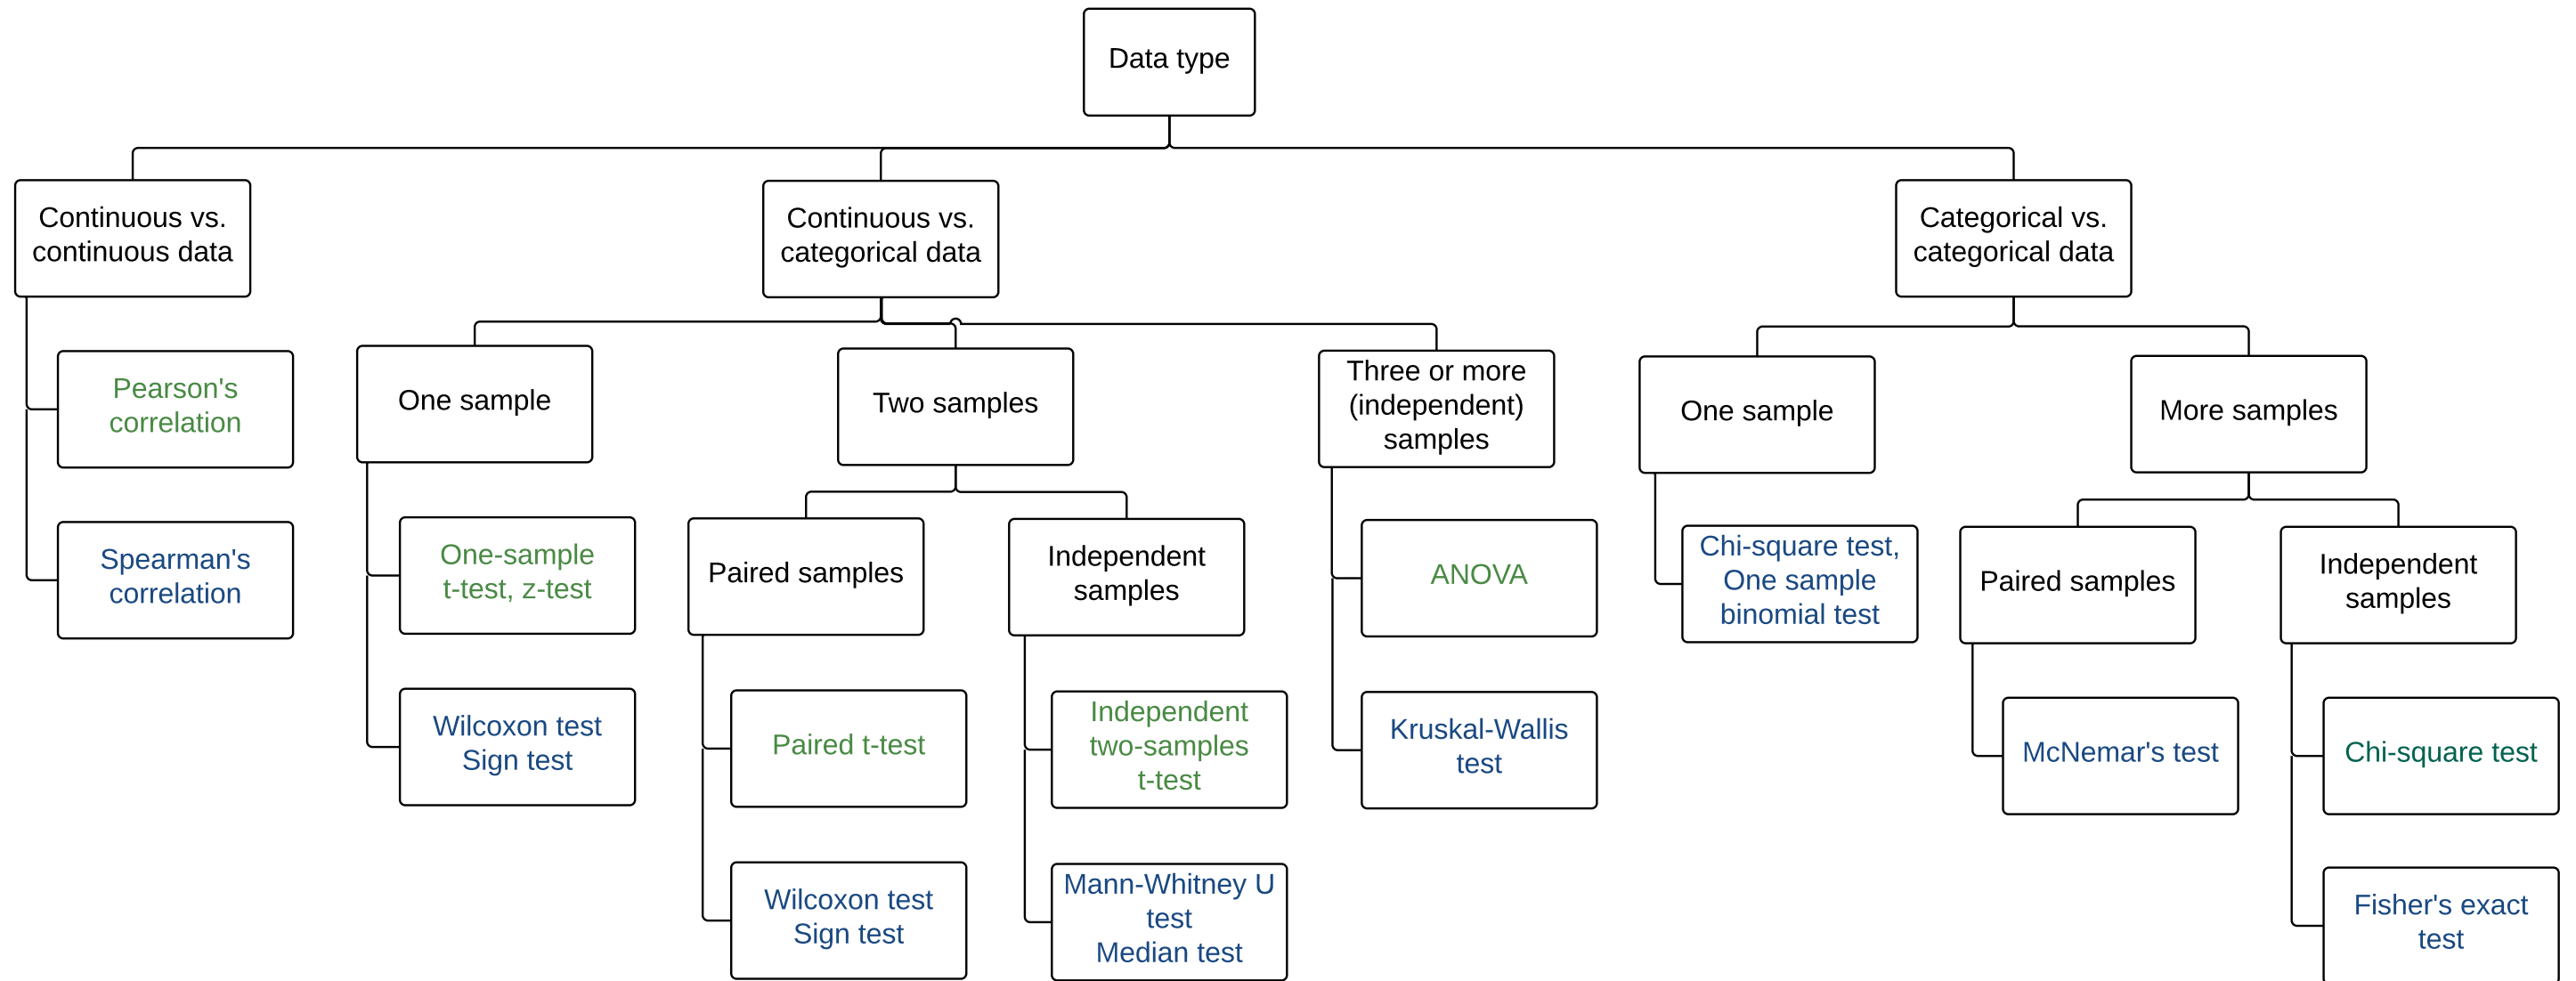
Data type

Continuous vs. continuous data

Pearson's correlation

Spearman's correlation

Continuous vs. categorical data

One sample

One-sample t-test, z-test

Wilcoxon test Sign test

Two samples

Paired samples

Paired t-test

Wilcoxon test Sign test

Independent samples

Independent two-samples t-test

Mann-Whitney U test Median test

Three or more (independent) samples

ANOVA

Kruskal-Wallis test

Categorical vs. categorical data

One sample

Chi-square test, One sample binomial test

More samples

Paired samples

McNemar's test

Independent samples

Chi-square test

Fisher's exact test